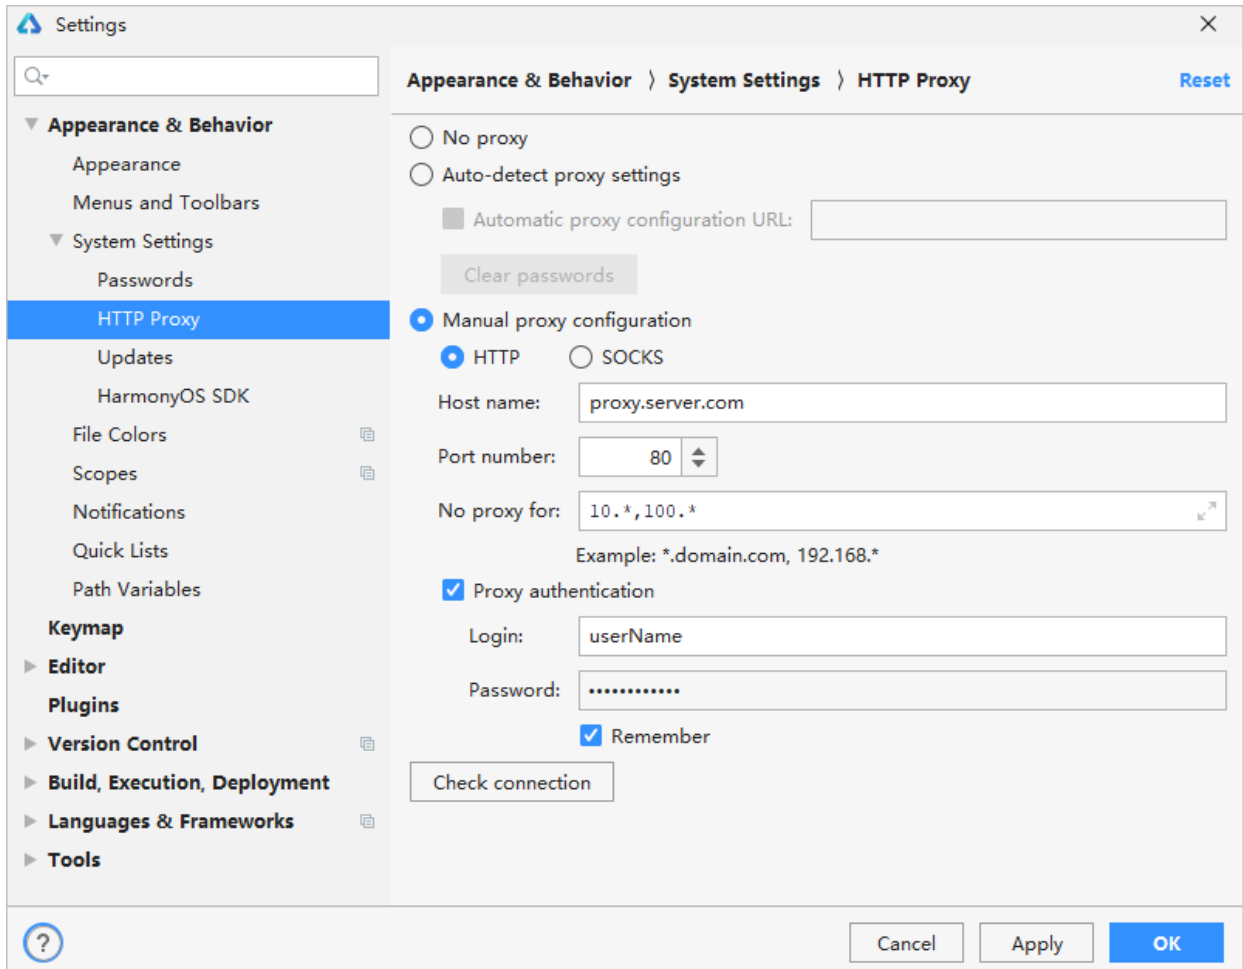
Settings

Appearance & Behavior
Appearance
Menus and Toolbars
System Settings
Passwords
HTTP Proxy
Updates
HarmonyOS SDK
File Colors
Scopes
Notifications
Quick Lists
Path Variables
Keymap
Editor
Plugins
Version Control
Build, Execution, Deployment
Languages & Frameworks
Tools

Appearance & Behavior 〉 System Settings 〉 HTTP Proxy
Reset

No proxy
Auto-detect proxy settings
Automatic proxy configuration URL:
Clear passwords
Manual proxy configuration
HTTP
SOCKS
Host name: proxy.server.com
Port number: 80
No proxy for: 10.*,100.*
Example: *.domain.com, 192.168.*
Proxy authentication
Login: userName
Password: ••••••••••••
Remember
Check connection

?
Cancel
Apply
OK